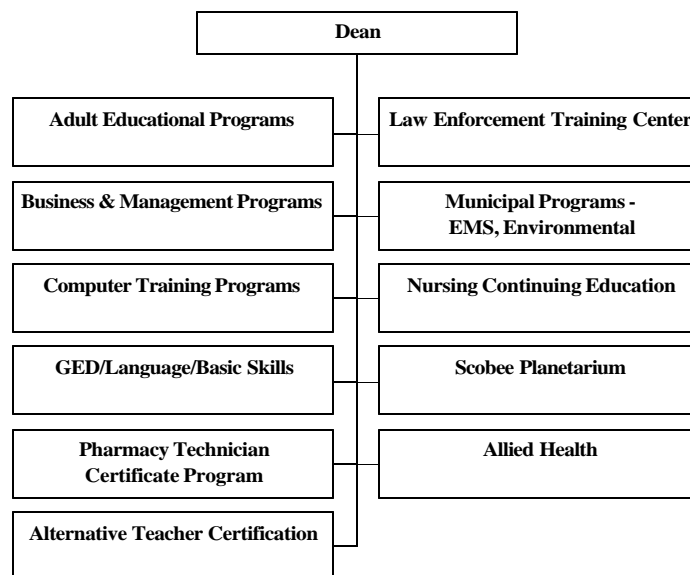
Dean

Adult Educational Programs

Law Enforcement Training Center

Business & Management Programs

Municipal Programs - EMS, Environmental

Computer Training Programs

Nursing Continuing Education

GED/Language/Basic Skills

Scobee Planetarium

Pharmacy Technician Certificate Program

Allied Health

Alternative Teacher Certification